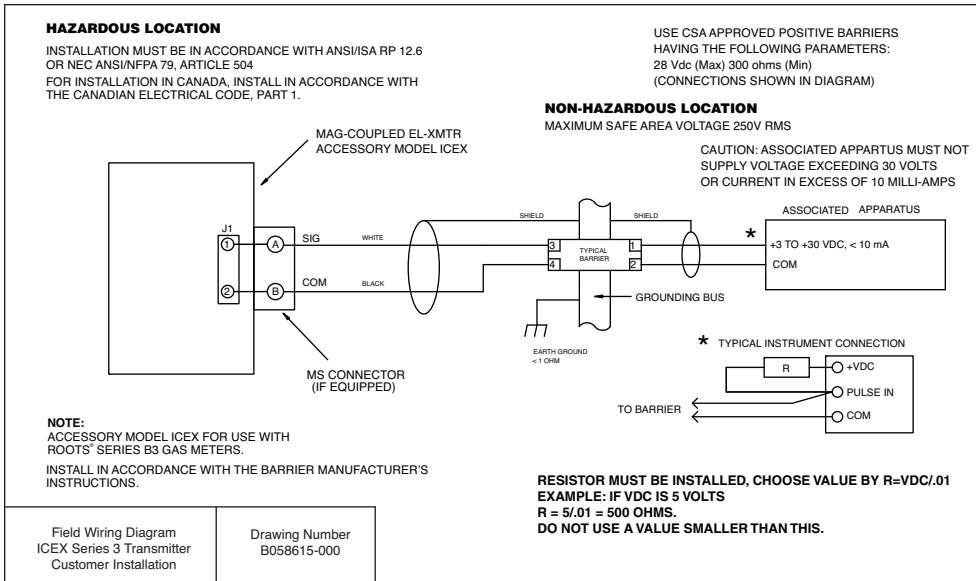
HAZARDOUS LOCATION

INSTALLATION MUST BE IN ACCORDANCE WITH ANSI/ISA RP 12.6 OR NEC ANSI/NFPA 79, ARTICLE 504
FOR INSTALLATION IN CANADA, INSTALL IN ACCORDANCE WITH THE CANADIAN ELECTRICAL CODE, PART 1.

USE CSA APPROVED POSITIVE BARRIERS HAVING THE FOLLOWING PARAMETERS:
28 Vdc (Max) 300 ohms (Min)
(CONNECTIONS SHOWN IN DIAGRAM)

NON-HAZARDOUS LOCATION

MAXIMUM SAFE AREA VOLTAGE 250V RMS

CAUTION: ASSOCIATED APPARTUS MUST NOT SUPPLY VOLTAGE EXCEEDING 30 VOLTS OR CURRENT IN EXCESS OF 10 MILLI-AMPS

MAG-COUPLED EL-XMTR ACCESSORY MODEL ICEX

J1
1
2
A
B
SIG
COM
WHITE
BLACK
SHIELD
SHIELD
3
4
TYPICAL BARRIER
1
2
ASSOCIATED APPARATUS
*
+3 TO +30 VDC, < 10 mA
COM
GROUNDING BUS
EARTH GROUND < 1 OHM

MS CONNECTOR (IF EQUIPPED)

* TYPICAL INSTRUMENT CONNECTION
R
+VDC
PULSE IN
COM
TO BARRIER

NOTE:
ACCESSORY MODEL ICEX FOR USE WITH ROOTS® SERIES B3 GAS METERS.

INSTALL IN ACCORDANCE WITH THE BARRIER MANUFACTURER'S INSTRUCTIONS.

RESISTOR MUST BE INSTALLED, CHOOSE VALUE BY R=VDC/.01
EXAMPLE: IF VDC IS 5 VOLTS
R = 5/.01 = 500 OHMS.
DO NOT USE A VALUE SMALLER THAN THIS.

| Field Wiring Diagram ICEX Series 3 Transmitter Customer Installation | Drawing Number B058615-000 |
|---|---|